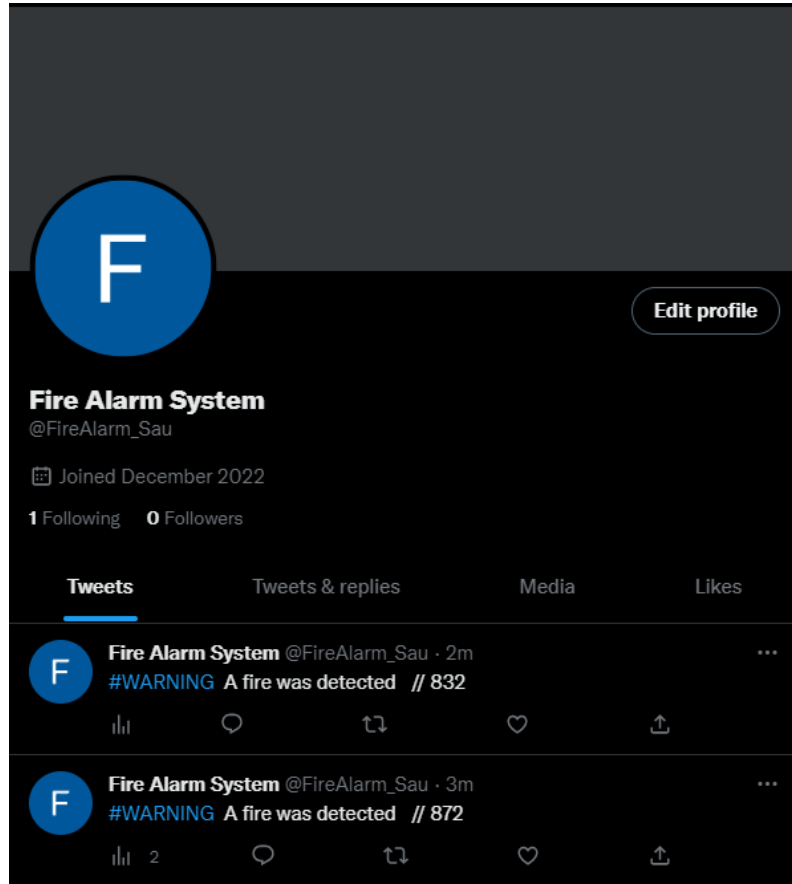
F

Edit profile

Fire Alarm System
@FireAlarm_Sau

Joined December 2022

1 Following 0 Followers

Tweets Tweets & replies Media Likes

F
Fire Alarm System @FireAlarm_Sau · 2m
#WARNING A fire was detected // 832

F
Fire Alarm System @FireAlarm_Sau · 3m
#WARNING A fire was detected // 872
2